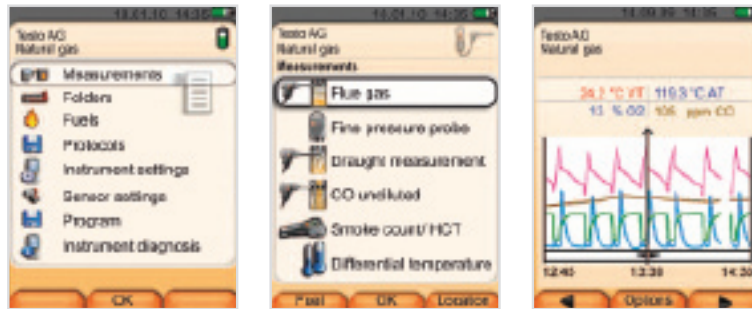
18.01.10 14:35

Testo AG
Natural gas

Measurements
Folders
Fuels
Protocols
Instrument settings
Sensor settings
Program
Instrument diagnosis

OK

18.01.10 14:35

Testo AG
Natural gas
Measurements

Flue gas
Fine pressure probe
Draught measurement
CO undiluted
Smoke count/ HCT
Differential temperature

Fuel
OK
Location

14:09:39 14:35

Testo AG
Natural gas

24.1 °C FT   119.5 °C AT
13 % O2   105 ppm CO

12:40   13:38   14:30

Options